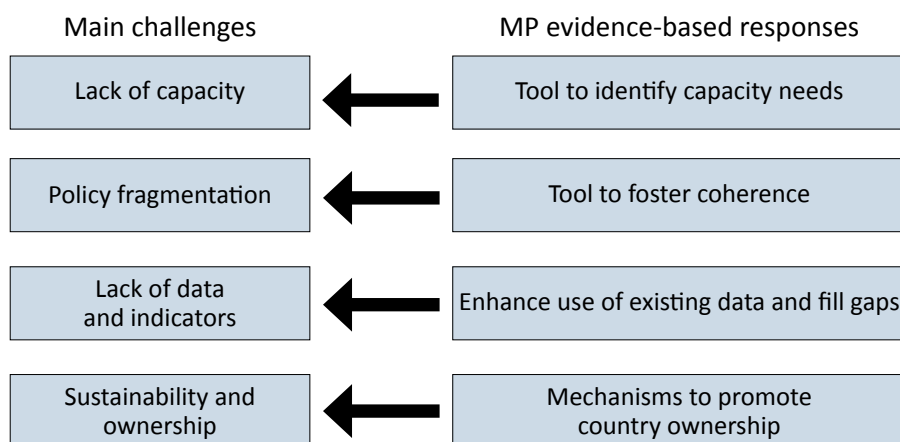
Main challenges

MP evidence-based responses

Lack of capacity

Tool to identify capacity needs

Policy fragmentation

Tool to foster coherence

Lack of data and indicators

Enhance use of existing data and fill gaps

Sustainability and ownership

Mechanisms to promote country ownership